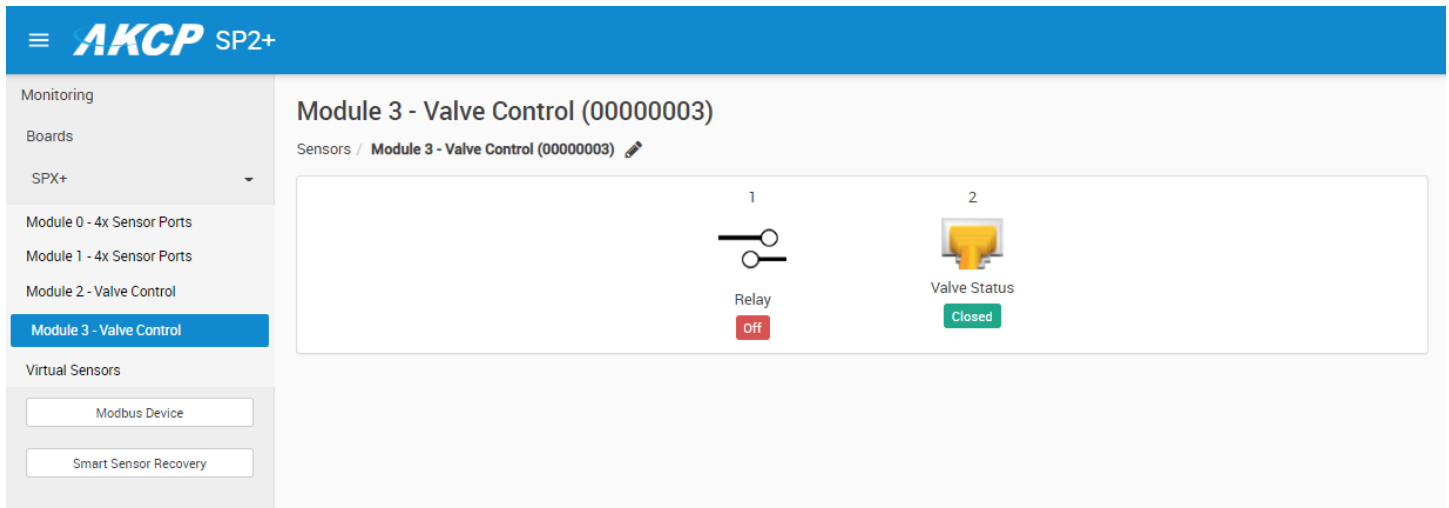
AKCP SP2+

Monitoring

Boards

SPX+

Module 0 - 4x Sensor Ports

Module 1 - 4x Sensor Ports

Module 2 - Valve Control

Module 3 - Valve Control

Virtual Sensors

Modbus Device

Smart Sensor Recovery

Module 3 - Valve Control (00000003)

Sensors / Module 3 - Valve Control (00000003)

1

Relay

Off

2

Valve Status

Closed